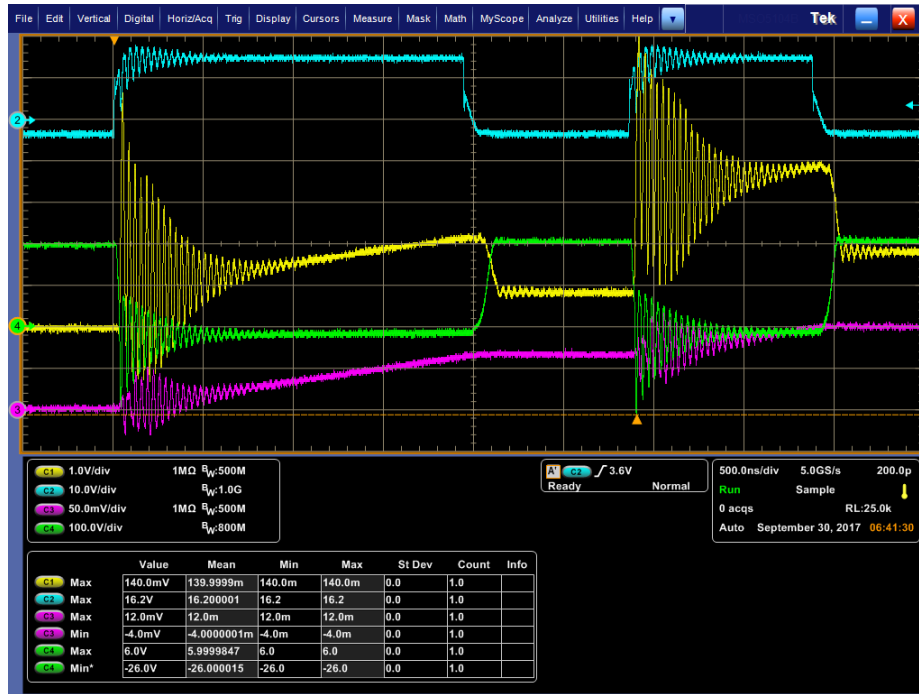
File Edit Vertical Digital Horiz/Acq Trig Display Cursors Measure Mask Math MyScope Analyze Utilities Help

Tek

2
4
3

C1 1.0V/div 1MΩ $B_W$:500M
C2 10.0V/div $B_W$:1.0G
C3 50.0mV/div 1MΩ $B_W$:500M
C4 100.0V/div $B_W$:800M

A' C2 ∫ 3.6V
Ready Normal

500.0ns/div 5.0GS/s 200.0p
Run Sample
0 acqs RL:25.0k
Auto September 30, 2017 06:41:30

| | | Value | Mean | Min | Max | St Dev | Count | Info |
|---|---|---|---|---|---|---|---|---|
| C1 | Max | 140.0mV | 139.9999m | 140.0m | 140.0m | 0.0 | 1.0 | |
| C2 | Max | 16.2V | 16.200001 | 16.2 | 16.2 | 0.0 | 1.0 | |
| C3 | Max | 12.0mV | 12.0m | 12.0m | 12.0m | 0.0 | 1.0 | |
| C3 | Min | -4.0mV | -4.0000001m | -4.0m | -4.0m | 0.0 | 1.0 | |
| C4 | Max | 6.0V | 5.9999847 | 6.0 | 6.0 | 0.0 | 1.0 | |
| C4 | Min* | -26.0V | -26.000015 | -26.0 | -26.0 | 0.0 | 1.0 | |